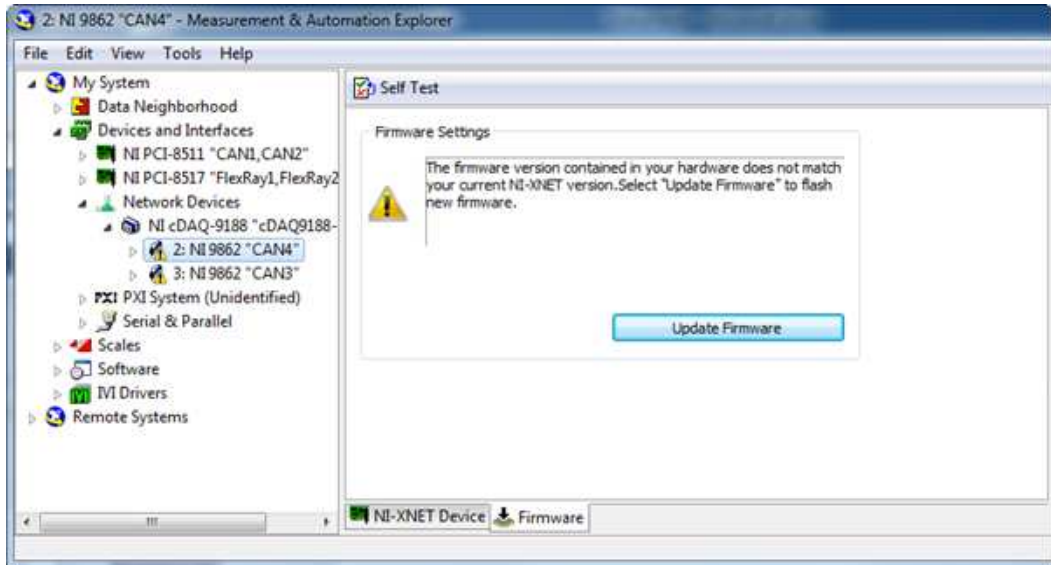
2: NI 9862 "CAN4" - Measurement & Automation Explorer

File Edit View Tools Help

My System
Data Neighborhood
Devices and Interfaces
NI PCI-8511 "CAN1,CAN2"
NI PCI-8517 "FlexRay1,FlexRay2
Network Devices
NI cDAQ-9188 "cDAQ9188-
2: NI 9862 "CAN4"
3: NI 9862 "CAN3"
PXI System (Unidentified)
Serial & Parallel
Scales
Software
IVI Drivers
Remote Systems

Self Test

Firmware Settings

The firmware version contained in your hardware does not match your current NI-XNET version.Select "Update Firmware" to flash new firmware.

Update Firmware

NI-XNET Device Firmware